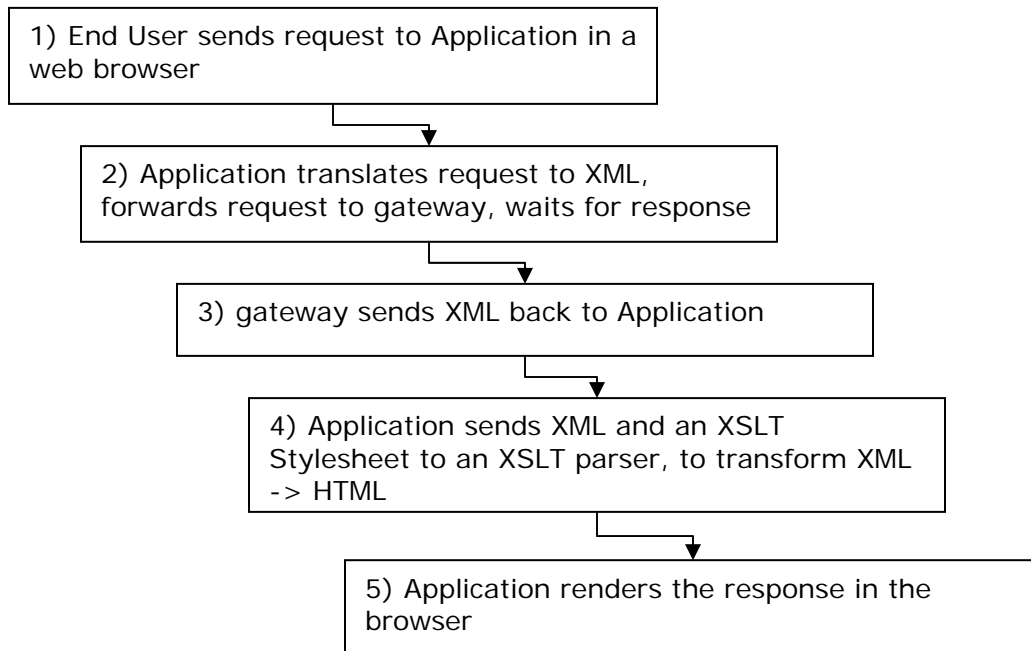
1) End User sends request to Application in a web browser

2) Application translates request to XML, forwards request to gateway, waits for response

3) gateway sends XML back to Application

4) Application sends XML and an XSLT Stylesheet to an XSLT parser, to transform XML -> HTML

5) Application renders the response in the browser